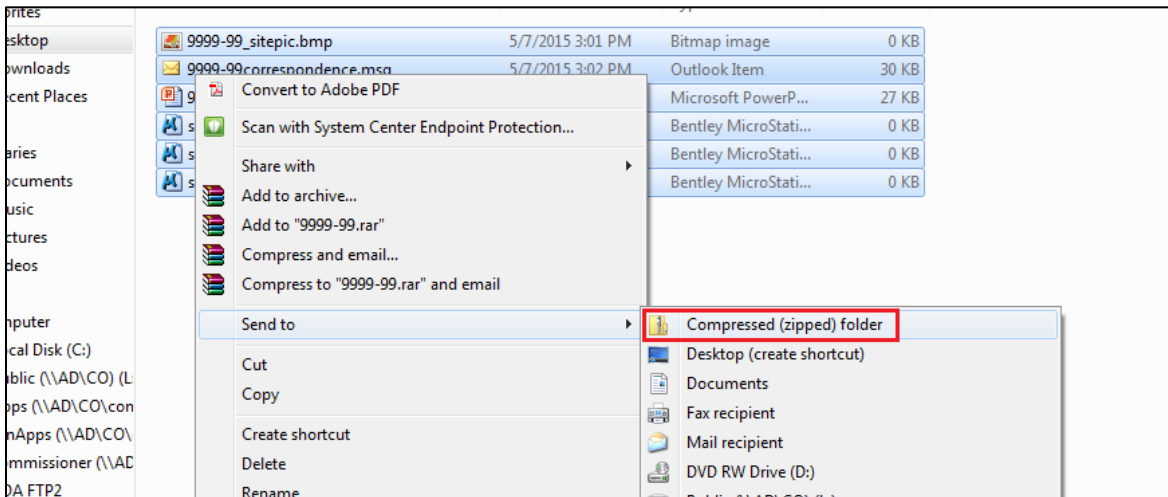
orites
esktop
wnloads
cent Places

aries
ocuments
usic
ctures
deos

nputer
cal Disk (C:)
blic (\\AD\CO) (L
ps (\\AD\CO\con
nApps (\\AD\CO\
mmissioner (\\AD
A FTP2

9999-99_sitepic.bmp 5/7/2015 3:01 PM Bitmap image 0 KB
9999-99correspondence.msg 5/7/2015 3:02 PM Outlook Item 30 KB
9 Microsoft PowerP... 27 KB
s Bentley MicroStati... 0 KB
s Bentley MicroStati... 0 KB
s Bentley MicroStati... 0 KB

Convert to Adobe PDF
Scan with System Center Endpoint Protection...
Share with
Add to archive...
Add to "9999-99.rar"
Compress and email...
Compress to "9999-99.rar" and email
Send to
Cut
Copy
Create shortcut
Delete
Rename

Compressed (zipped) folder
Desktop (create shortcut)
Documents
Fax recipient
Mail recipient
DVD RW Drive (D:)
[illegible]